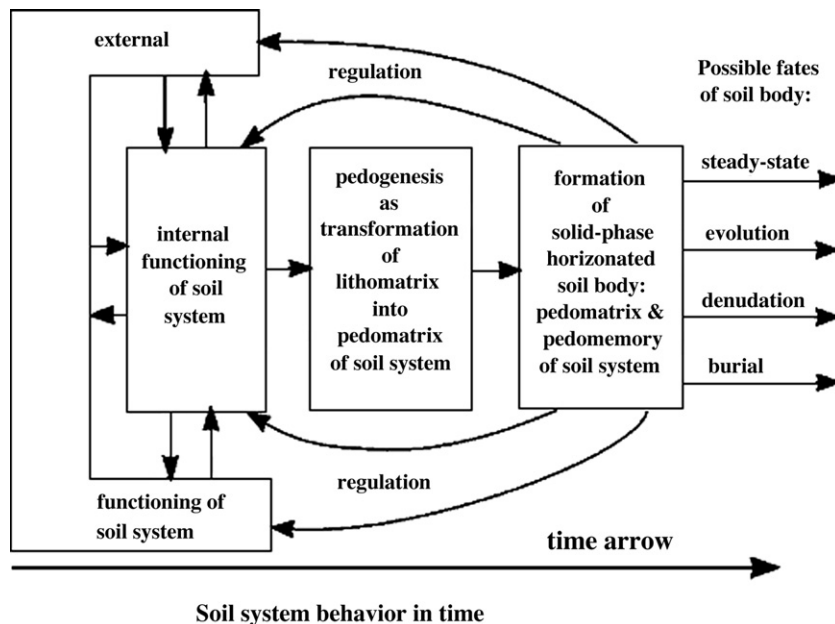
external

regulation

Possible fates of soil body:

internal functioning of soil system

pedogenesis as transformation of lithomatrix into pedomatrix of soil system

formation of solid-phase horizonated soil body: pedomatrix & pedomemory of soil system

steady-state

evolution

denudation

burial

regulation

functioning of soil system

time arrow

Soil system behavior in time